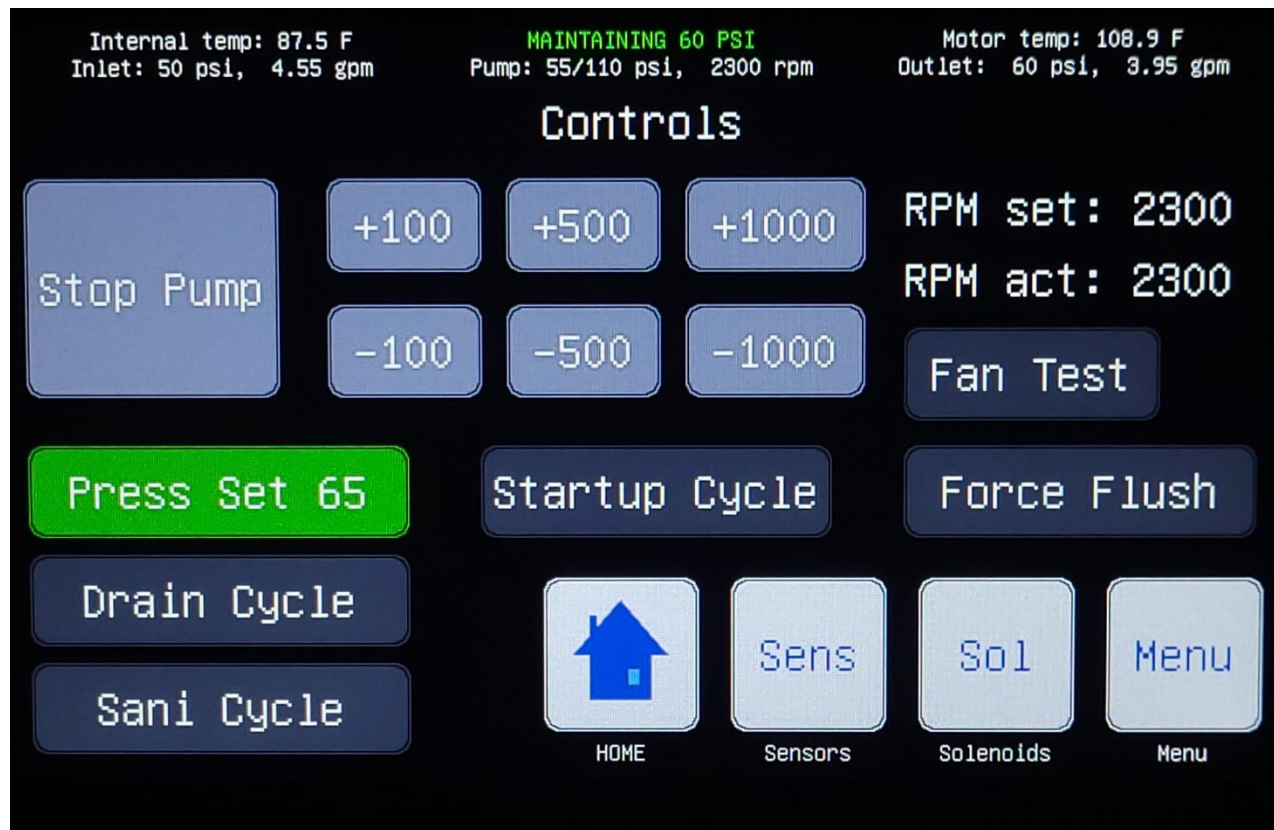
Internal temp: 87.5 F
Inlet: 50 psi, 4.55 gpm

MAINTAINING 60 PSI
Pump: 55/110 psi, 2300 rpm

Motor temp: 108.9 F
Outlet: 60 psi, 3.95 gpm

Controls

Stop Pump

+100
+500
+1000
-100
-500
-1000

RPM set: 2300
RPM act: 2300

Fan Test

Press Set 65

Startup Cycle

Force Flush

Drain Cycle

Sani Cycle

HOME

Sens
Sensors

Sol
Solenoids

Menu
Menu